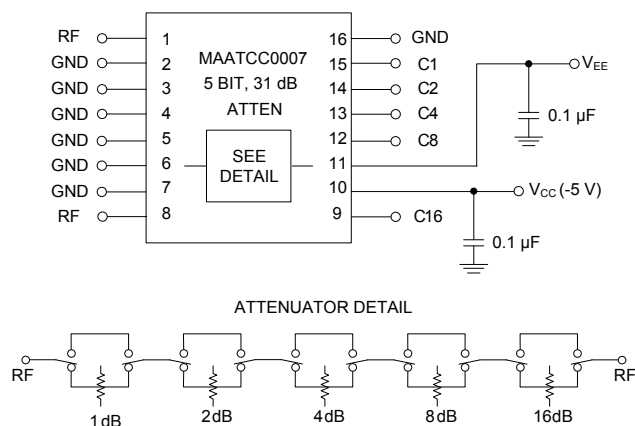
RF 1
GND 2
GND 3
GND 4
GND 5
GND 6
GND 7
RF 8

MAATCC0007
5 BIT, 31 dB
ATTEN

SEE DETAIL

16 GND
15 C1
14 C2
13 C4
12 C8
11
10
9 C16

$V_{EE}$
0.1 µF
$V_{CC}$ (-5 V)
0.1 µF

ATTENUATOR DETAIL

RF
1dB
2dB
4dB
8dB
16dB
RF